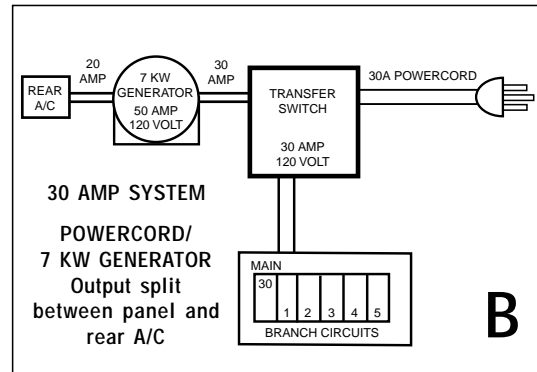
REAR A/C

20 AMP

7 KW GENERATOR 50 AMP 120 VOLT

30 AMP

TRANSFER SWITCH

30 AMP 120 VOLT

30A POWERCORD

30 AMP SYSTEM

POWERCORD/ 7 KW GENERATOR Output split between panel and rear A/C

MAIN

30

1 2 3 4 5

BRANCH CIRCUITS

B